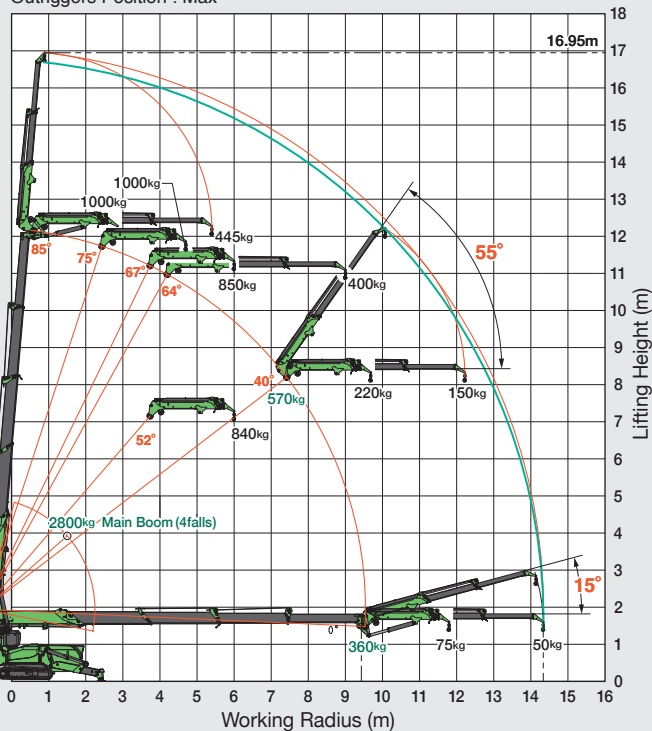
Outriggers Position : Max

16.95m

1000kg
1000kg
445kg
85°
75°
67°
64°
850kg
400kg
55°
40°
570kg
220kg
150kg
52°
840kg
2800kg Main Boom (4falls)
0°
360kg
75kg
50kg
15°

0 1 2 3 4 5 6 7 8 9 10 11 12 13 14 15 16
Working Radius (m)

0 1 2 3 4 5 6 7 8 9 10 11 12 13 14 15 16 17 18
Lifting Height (m)